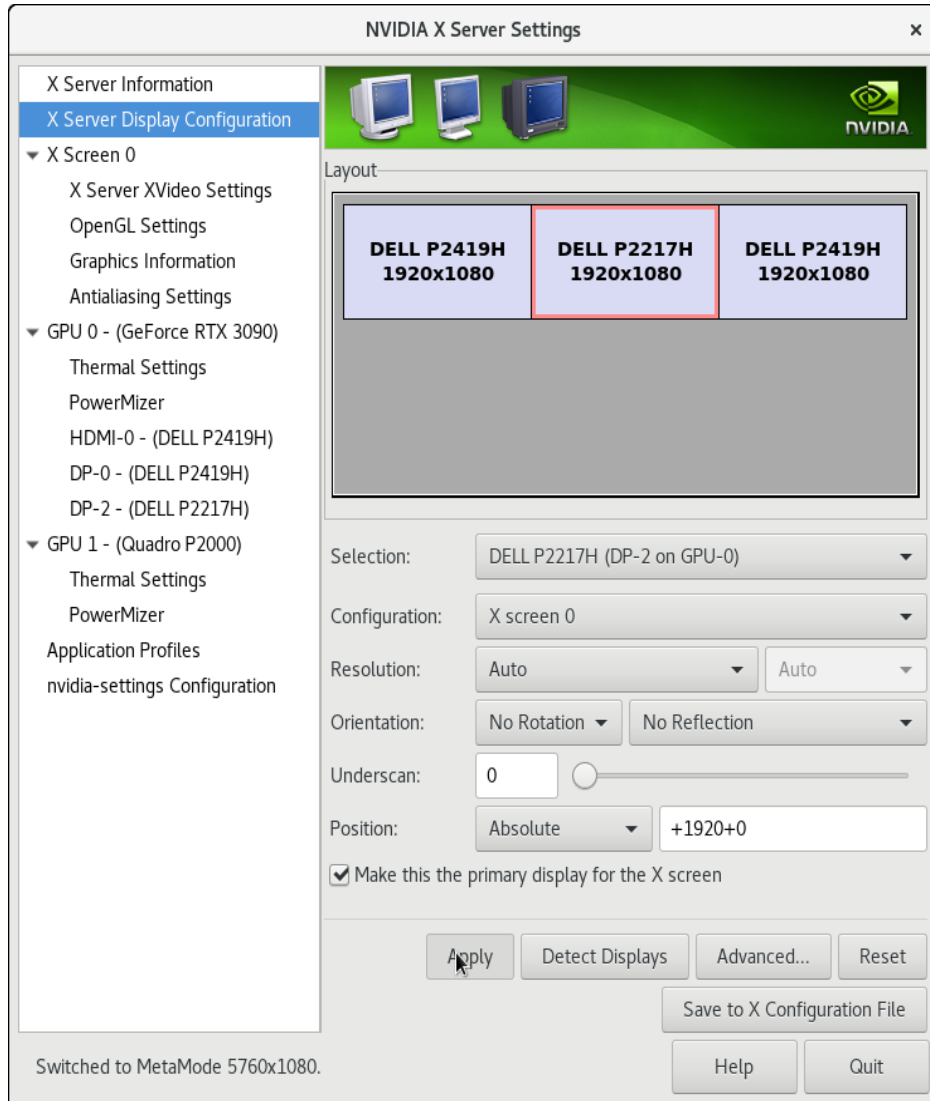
NVIDIA X Server Settings ×

X Server Information
X Server Display Configuration
X Screen 0
X Server XVideo Settings
OpenGL Settings
Graphics Information
Antialiasing Settings
GPU 0 - (GeForce RTX 3090)
Thermal Settings
PowerMizer
HDMI-0 - (DELL P2419H)
DP-0 - (DELL P2419H)
DP-2 - (DELL P2217H)
GPU 1 - (Quadro P2000)
Thermal Settings
PowerMizer
Application Profiles
nvidia-settings Configuration

NVIDIA

Layout

DELL P2419H
1920x1080

DELL P2217H
1920x1080

DELL P2419H
1920x1080

Selection: DELL P2217H (DP-2 on GPU-0)

Configuration: X screen 0

Resolution: Auto Auto

Orientation: No Rotation No Reflection

Underscan: 0

Position: Absolute +1920+0

Make this the primary display for the X screen

Apply Detect Displays Advanced... Reset

Save to X Configuration File

Switched to MetaMode 5760x1080.

Help Quit